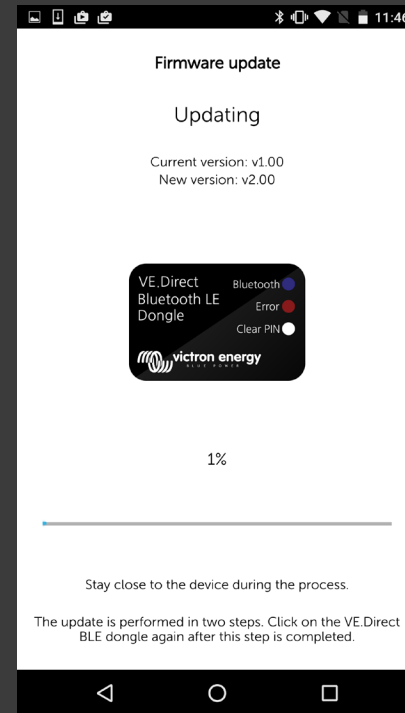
11:46

Firmware update

Updating

Current version: v1.00
New version: v2.00

VE.Direct Bluetooth LE Dongle

Bluetooth

Error

Clear PIN

victron energy

BLUE POWER

1%

Stay close to the device during the process.

The update is performed in two steps. Click on the VE.Direct BLE dongle again after this step is completed.